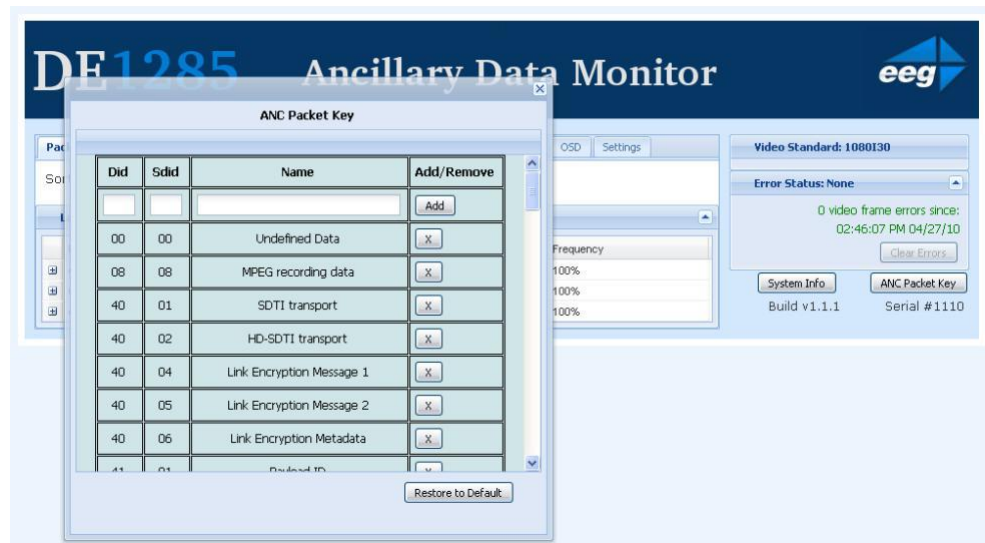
DE1285 Ancillary Data Monitor

eeg

ANC Packet Key

| Did | Sdid | Name | Add/Remove |
|---|---|---|---|
| | | | Add |
| 00 | 00 | Undefined Data | X |
| 08 | 08 | MPEG recording data | X |
| 40 | 01 | SDTI transport | X |
| 40 | 02 | HD-SDTI transport | X |
| 40 | 04 | Link Encryption Message 1 | X |
| 40 | 05 | Link Encryption Message 2 | X |
| 40 | 06 | Link Encryption Metadata | X |
| 41 | 01 | Payload ID | X |

Restore to Default

Pac

So

L

OSD Settings

Frequency
100%
100%
100%

Video Standard: 1080I30

Error Status: None

0 video frame errors since: 02:46:07 PM 04/27/10

Clear Errors

System Info

ANC Packet Key

Build v1.1.1

Serial #1110